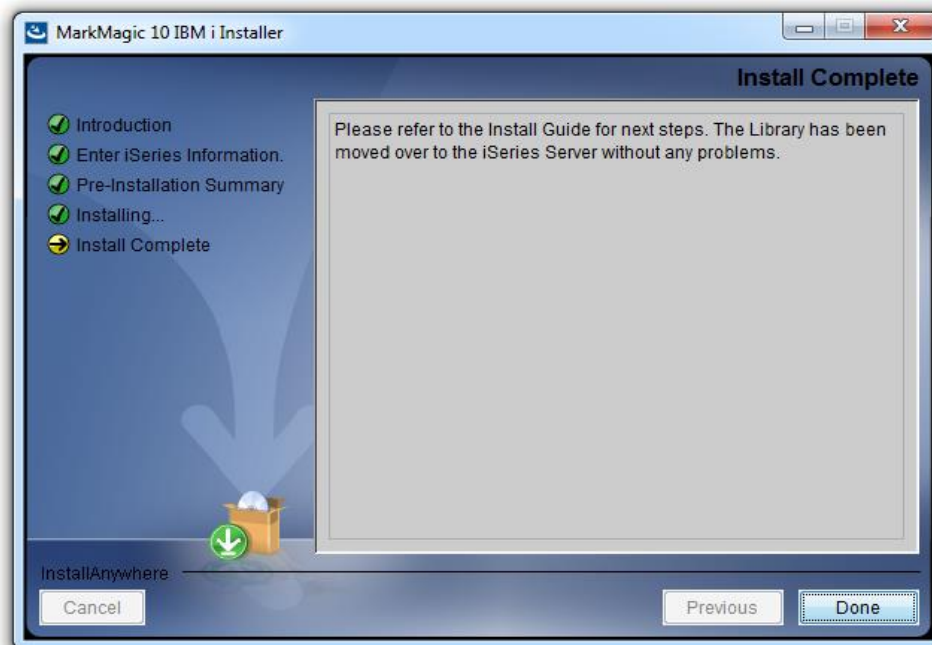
MarkMagic 10 IBM i Installer

Install Complete

Introduction
Enter iSeries Information.
Pre-Installation Summary
Installing...
Install Complete

Please refer to the Install Guide for next steps. The Library has been moved over to the iSeries Server without any problems.

InstallAnywhere

Cancel

Previous

Done